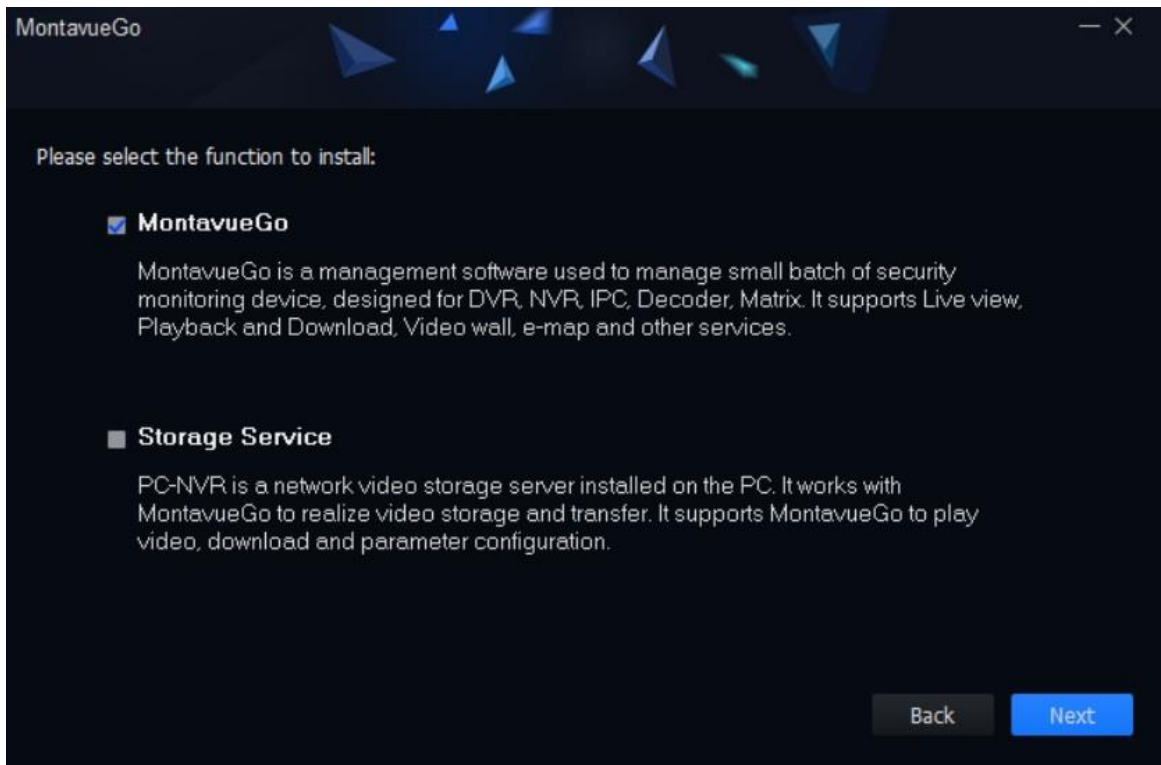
MontavueGo

Please select the function to install:

MontavueGo

MontavueGo is a management software used to manage small batch of security monitoring device, designed for DVR, NVR, IPC, Decoder, Matrix. It supports Live view, Playback and Download, Video wall, e-map and other services.

Storage Service

PC-NVR is a network video storage server installed on the PC. It works with MontavueGo to realize video storage and transfer. It supports MontavueGo to play video, download and parameter configuration.

Back

Next